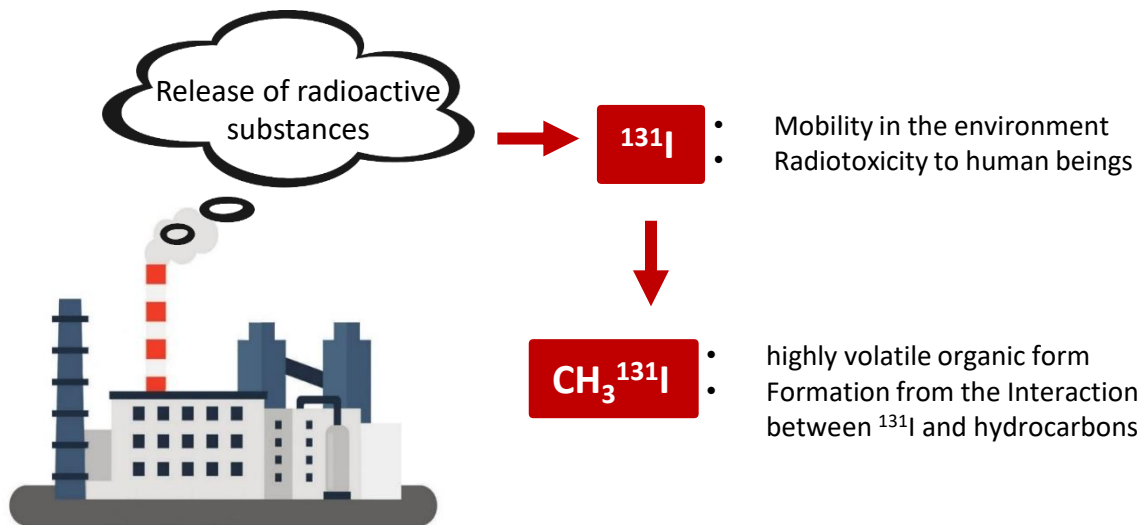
Release of radioactive substances

$^{131}I$

- Mobility in the environment
- Radiotoxicity to human beings

$CH_3{}^{131}I$

- highly volatile organic form
- Formation from the Interaction between $^{131}I$ and hydrocarbons